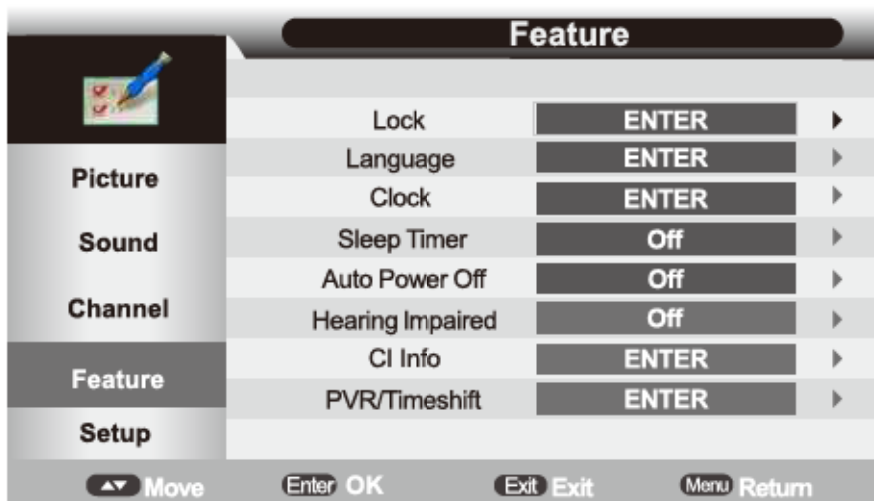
Feature

Picture
Sound
Channel
Feature
Setup

| | | |
|---|---|---|
| Lock | ENTER | ▸ |
| Language | ENTER | ▸ |
| Clock | ENTER | ▸ |
| Sleep Timer | Off | ▸ |
| Auto Power Off | Off | ▸ |
| Hearing Impaired | Off | ▸ |
| CI Info | ENTER | ▸ |
| PVR/Timeshift | ENTER | ▸ |

▲▼ Move Enter OK Exit Exit Menu Return